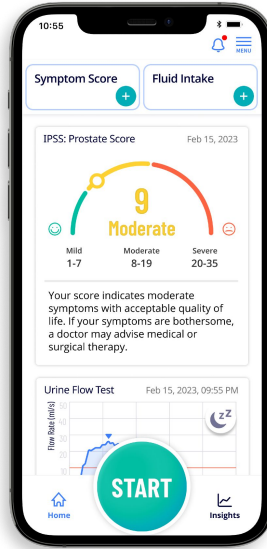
10:55

MENU

Symptom Score

Fluid Intake

IPSS: Prostate Score

Feb 15, 2023

9

Moderate

Mild
1-7

Moderate
8-19

Severe
20-35

Your score indicates moderate symptoms with acceptable quality of life. If your symptoms are bothersome, a doctor may advise medical or surgical therapy.

Urine Flow Test

Feb 15, 2023, 09:55 PM

Flow Rate (ml/s)

50
40
30
20
10

zz

START

Home

Insights